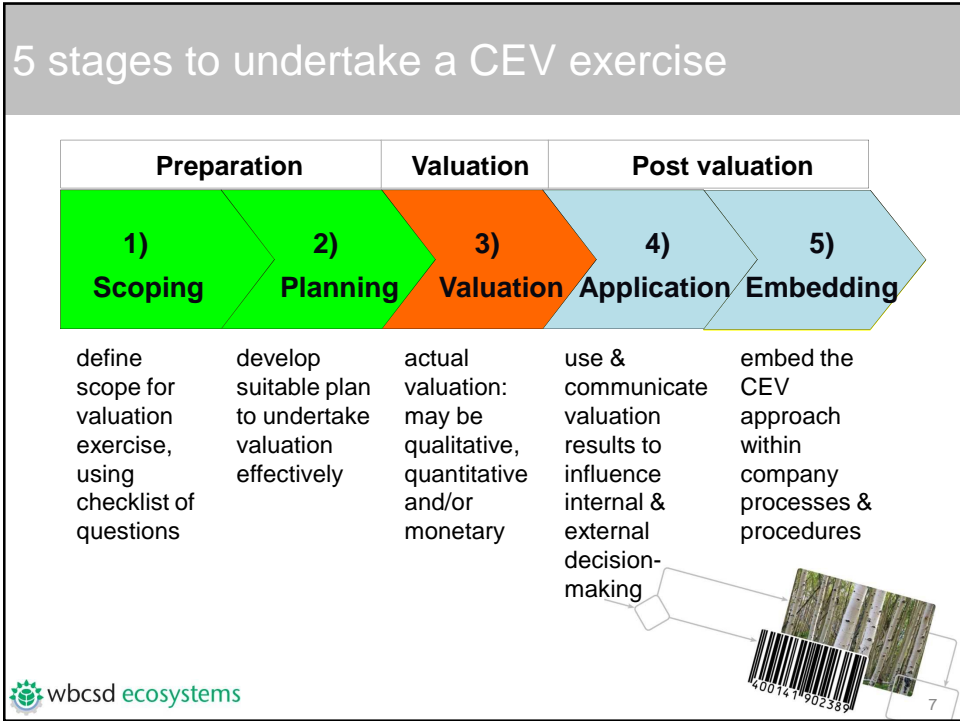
5 stages to undertake a CEV exercise

| Preparation | | Valuation | Post valuation | |
|---|---|---|---|---|
| 1) Scoping | 2) Planning | 3) Valuation | 4) Application | 5) Embedding |
| define scope for valuation exercise, using checklist of questions | develop suitable plan to undertake valuation effectively | actual valuation: may be qualitative, quantitative and/or monetary | use & communicate valuation results to influence internal & external decision-making | embed the CEV approach within company processes & procedures |

400141 902389

wbcsd ecosystems

7